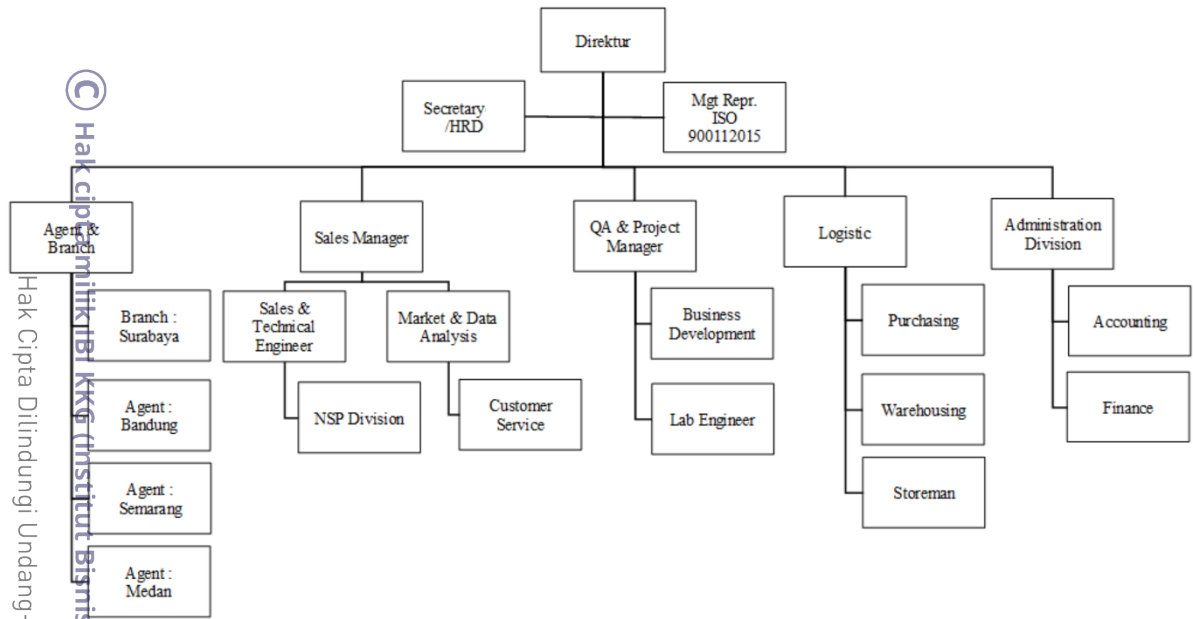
Direktur

Secretary /HRD

Mgt Repr. ISO 900112015

Agent & Branch

Branch : Surabaya

Agent : Bandung

Agent : Semarang

Agent : Medan

Sales Manager

Sales & Technical Engineer

NSP Division

Market & Data Analysis

Customer Service

QA & Project Manager

Business Development

Lab Engineer

Logistic

Purchasing

Warehousing

Storeman

Administration Division

Accounting

Finance

© Hak cipta milik IBI KKG (Institut Bisnis

Hak Cipta Dilindungi Undang-